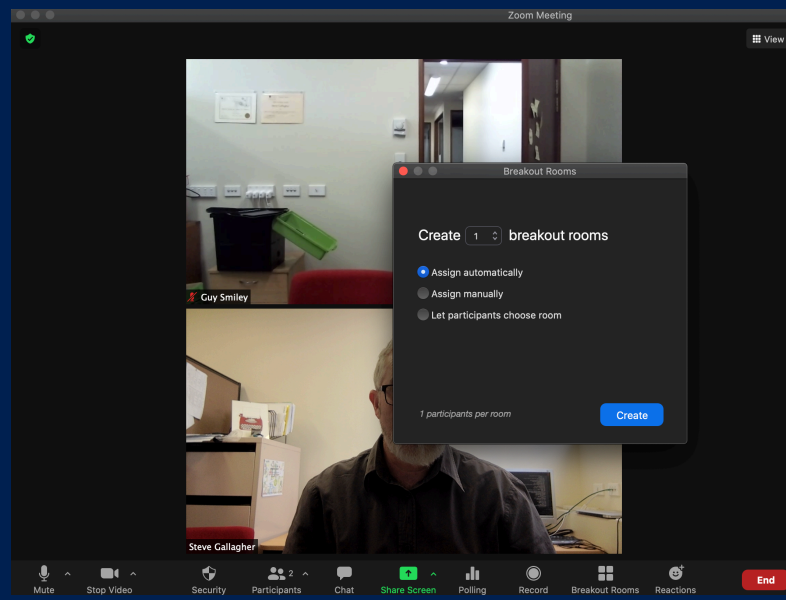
Zoom Meeting

View

Breakout Rooms

Create 1 breakout rooms

Assign automatically

Assign manually

Let participants choose room

1 participants per room

Create

Guy Smiley

Steve Gallagher

Mute

Stop Video

Security

Participants 2

Chat

Share Screen

Polling

Record

Breakout Rooms

Reactions

End